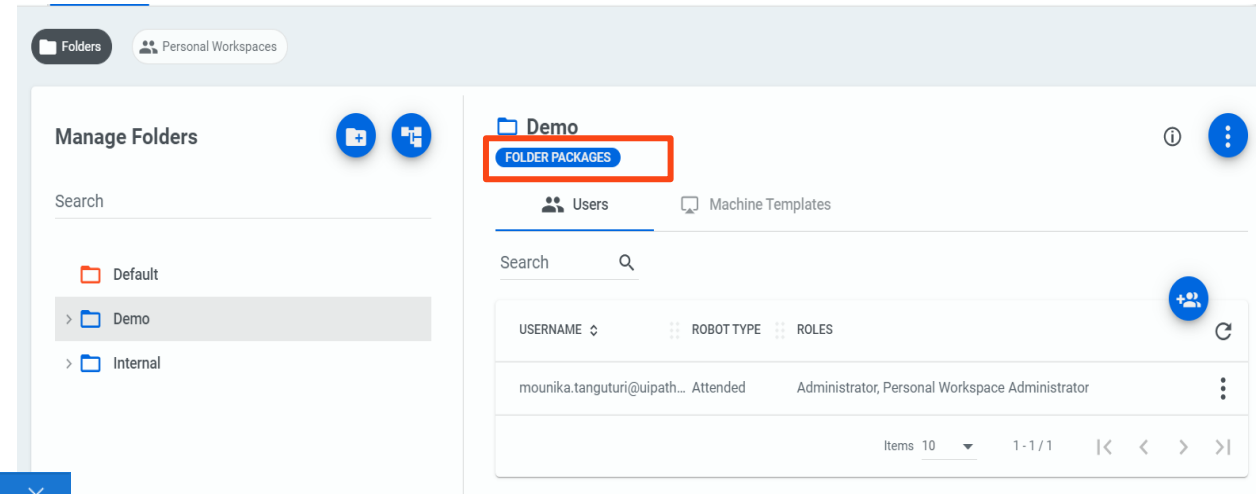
Folders
Personal Workspaces

Manage Folders

Search

Default
Demo
Internal

Demo
FOLDER PACKAGES

Users
Machine Templates

Search

| USERNAME | ROBOT TYPE | ROLES |
|---|---|---|
| mounika.tanguturi@uipath… | Attended | Administrator, Personal Workspace Administrator |

Items 10
1 - 1 / 1